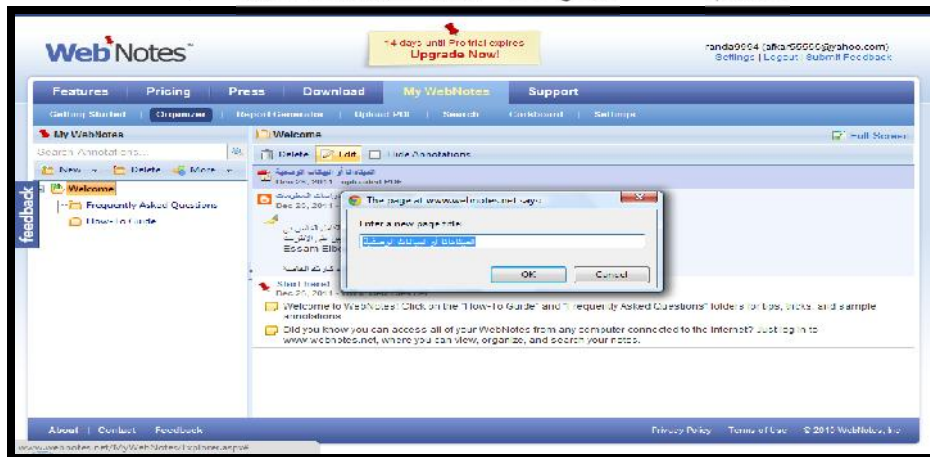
WebNotes

14 days until Pro trial expires
Upgrade Now!

randa9664 (afka56660@yahoo.com)
Settings | Logout | Submit Feedback

Features | Pricing | Press | Download | My WebNotes | Support

Getting Started | Organizer | Report Generator | Upload PDF | Search | Dashboard | Settings

My WebNotes
Search Annotations...
New | Delete | More

Welcome
Frequently Asked Questions
How-To Guide

feedback

Welcome
Full Screen
Delete | Edit | Hide Annotations

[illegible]
Dec 20, 2011 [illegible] PDF

Dec 20, 2011 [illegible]

Essam Elb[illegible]

The page at www.webnotes.net says:
Enter a new page title:
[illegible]
OK | Cancel

Start Here!
Dec 20, 2011 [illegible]

Welcome to WebNotes! Click on the "How-To Guide" and "Frequently Asked Questions" folders for tips, tricks, and sample annotations.

Did you know you can access all of your WebNotes from any computer connected to the internet? Just log in to www.webnotes.net, where you can view, organize, and search your notes.

About | Contact | Feedback
Privacy Policy | Terms of Use | © 2011 WebNotes, Inc.

www.webnotes.net/MyWebNotes/Explorer.aspx#